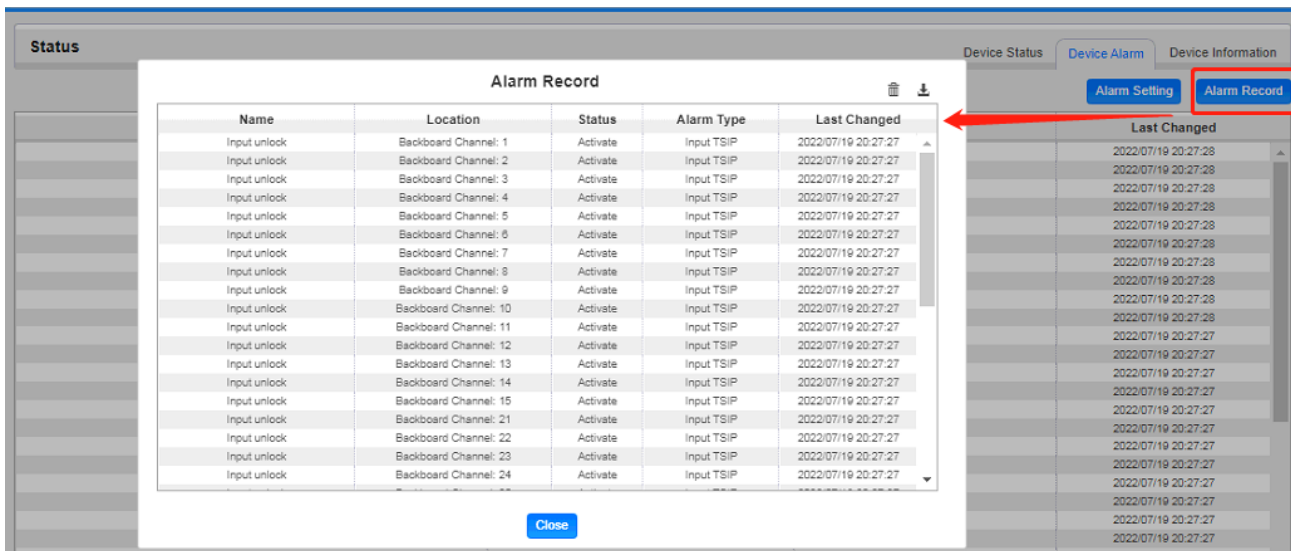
Status

Device Status | Device Alarm | Device Information

Alarm Setting | Alarm Record

Alarm Record

| Name | Location | Status | Alarm Type | Last Changed |
|---|---|---|---|---|
| Input unlock | Backboard Channel: 1 | Activate | Input TSIP | 2022/07/19 20:27:27 |
| Input unlock | Backboard Channel: 2 | Activate | Input TSIP | 2022/07/19 20:27:27 |
| Input unlock | Backboard Channel: 3 | Activate | Input TSIP | 2022/07/19 20:27:27 |
| Input unlock | Backboard Channel: 4 | Activate | Input TSIP | 2022/07/19 20:27:27 |
| Input unlock | Backboard Channel: 5 | Activate | Input TSIP | 2022/07/19 20:27:27 |
| Input unlock | Backboard Channel: 6 | Activate | Input TSIP | 2022/07/19 20:27:27 |
| Input unlock | Backboard Channel: 7 | Activate | Input TSIP | 2022/07/19 20:27:27 |
| Input unlock | Backboard Channel: 8 | Activate | Input TSIP | 2022/07/19 20:27:27 |
| Input unlock | Backboard Channel: 9 | Activate | Input TSIP | 2022/07/19 20:27:27 |
| Input unlock | Backboard Channel: 10 | Activate | Input TSIP | 2022/07/19 20:27:27 |
| Input unlock | Backboard Channel: 11 | Activate | Input TSIP | 2022/07/19 20:27:27 |
| Input unlock | Backboard Channel: 12 | Activate | Input TSIP | 2022/07/19 20:27:27 |
| Input unlock | Backboard Channel: 13 | Activate | Input TSIP | 2022/07/19 20:27:27 |
| Input unlock | Backboard Channel: 14 | Activate | Input TSIP | 2022/07/19 20:27:27 |
| Input unlock | Backboard Channel: 15 | Activate | Input TSIP | 2022/07/19 20:27:27 |
| Input unlock | Backboard Channel: 21 | Activate | Input TSIP | 2022/07/19 20:27:27 |
| Input unlock | Backboard Channel: 22 | Activate | Input TSIP | 2022/07/19 20:27:27 |
| Input unlock | Backboard Channel: 23 | Activate | Input TSIP | 2022/07/19 20:27:27 |
| Input unlock | Backboard Channel: 24 | Activate | Input TSIP | 2022/07/19 20:27:27 |

Close

| Last Changed |
|---|
| 2022/07/19 20:27:28 |
| 2022/07/19 20:27:28 |
| 2022/07/19 20:27:28 |
| 2022/07/19 20:27:28 |
| 2022/07/19 20:27:28 |
| 2022/07/19 20:27:28 |
| 2022/07/19 20:27:28 |
| 2022/07/19 20:27:28 |
| 2022/07/19 20:27:28 |
| 2022/07/19 20:27:28 |
| 2022/07/19 20:27:27 |
| 2022/07/19 20:27:27 |
| 2022/07/19 20:27:27 |
| 2022/07/19 20:27:27 |
| 2022/07/19 20:27:27 |
| 2022/07/19 20:27:27 |
| 2022/07/19 20:27:27 |
| 2022/07/19 20:27:27 |
| 2022/07/19 20:27:27 |
| 2022/07/19 20:27:27 |
| 2022/07/19 20:27:27 |
| 2022/07/19 20:27:27 |
| 2022/07/19 20:27:27 |